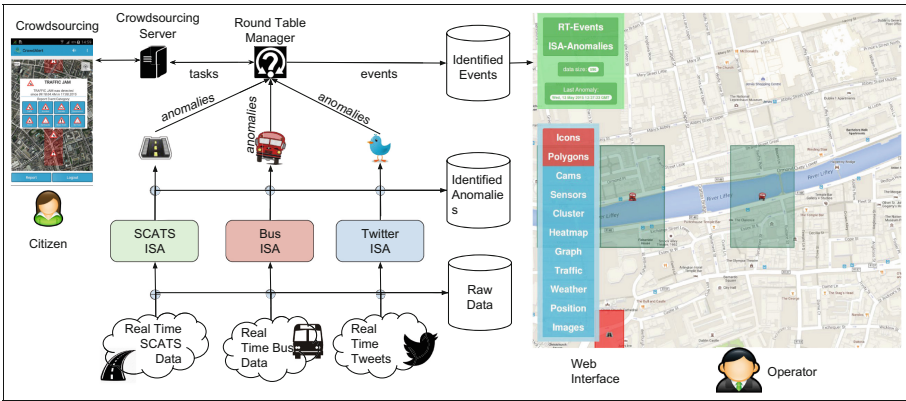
Crowdsourcing

Crowdsourcing Server

Round Table Manager

tasks

events

Identified Events

TRAFFIC JAM

Citizen

anomalies

anomalies

anomalies

Identified Anomalies

SCATS ISA

Bus ISA

Twitter ISA

Raw Data

Real Time SCATS Data

Real Time Bus Data

Real Time Tweets

RT-Events

ISA-Anomalies

Last Anomaly

Icons

Polygons

Cams

Sensors

Cluster

Heatmap

Graph

Traffic

Weather

Position

Images

Web Interface

Operator